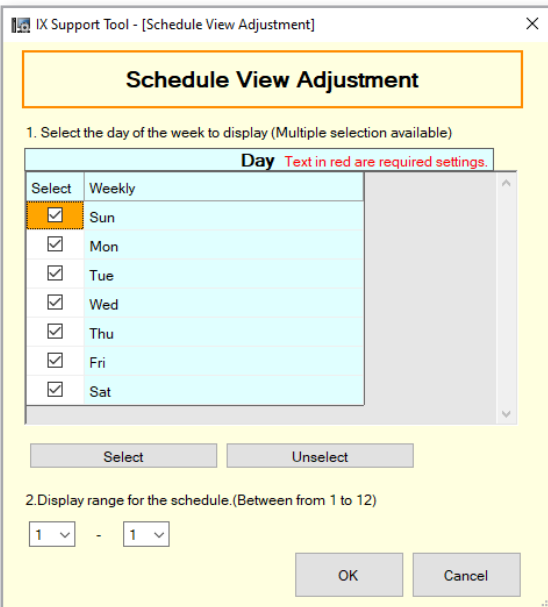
IX Support Tool - [Schedule View Adjustment]

×

Schedule View Adjustment

1. Select the day of the week to display (Multiple selection available)

Day Text in red are required settings.

| Select | Weekly |
|---|---|
| ☑ | Sun |
| ☑ | Mon |
| ☑ | Tue |
| ☑ | Wed |
| ☑ | Thu |
| ☑ | Fri |
| ☑ | Sat |

Select

Unselect

2.Display range for the schedule.(Between from 1 to 12)

1 - 1

OK

Cancel